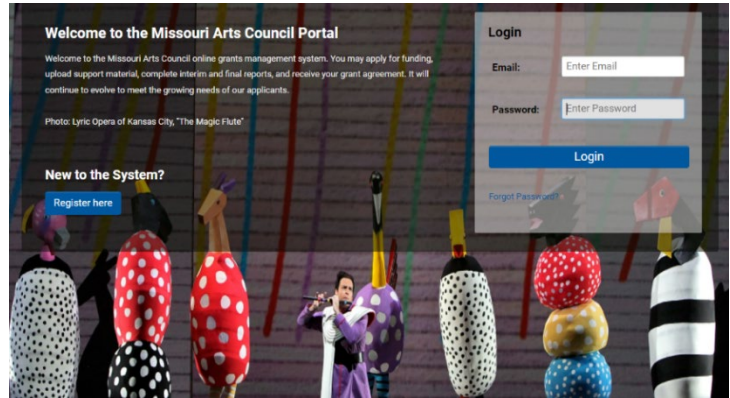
Welcome to the Missouri Arts Council Portal

Welcome to the Missouri Arts Council online grants management system. You may apply for funding, upload support material, complete interim and final reports, and receive your grant agreement. It will continue to evolve to meet the growing needs of our applicants.

Photo: Lyric Opera of Kansas City, "The Magic Flute"

New to the System?

Register here

Login

Email: Enter Email

Password: Enter Password

Login

Forgot Password?